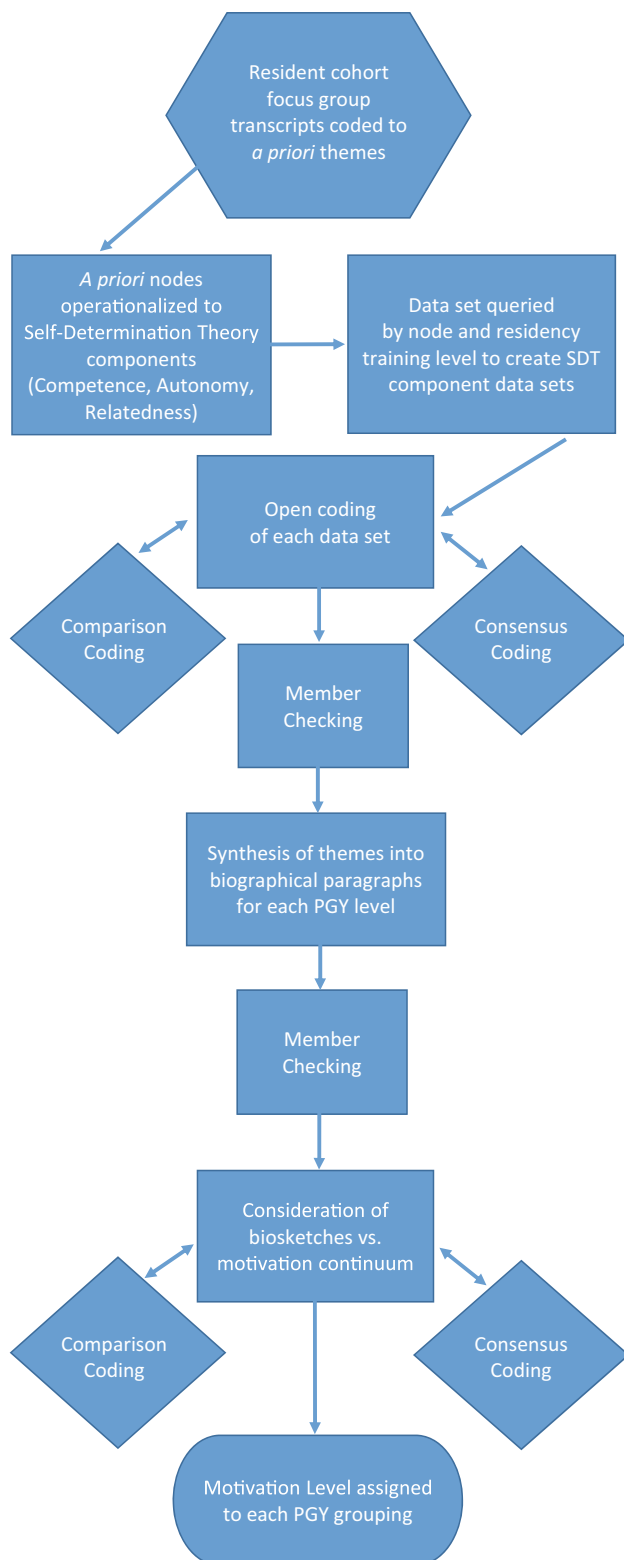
Resident cohort focus group transcripts coded to *a priori* themes

*A priori* nodes operationalized to Self-Determination Theory components (Competence, Autonomy, Relatedness)

Data set queried by node and residency training level to create SDT component data sets

Open coding of each data set

Comparison Coding

Consensus Coding

Member Checking

Synthesis of themes into biographical paragraphs for each PGY level

Member Checking

Consideration of biosketches vs. motivation continuum

Comparison Coding

Consensus Coding

Motivation Level assigned to each PGY grouping